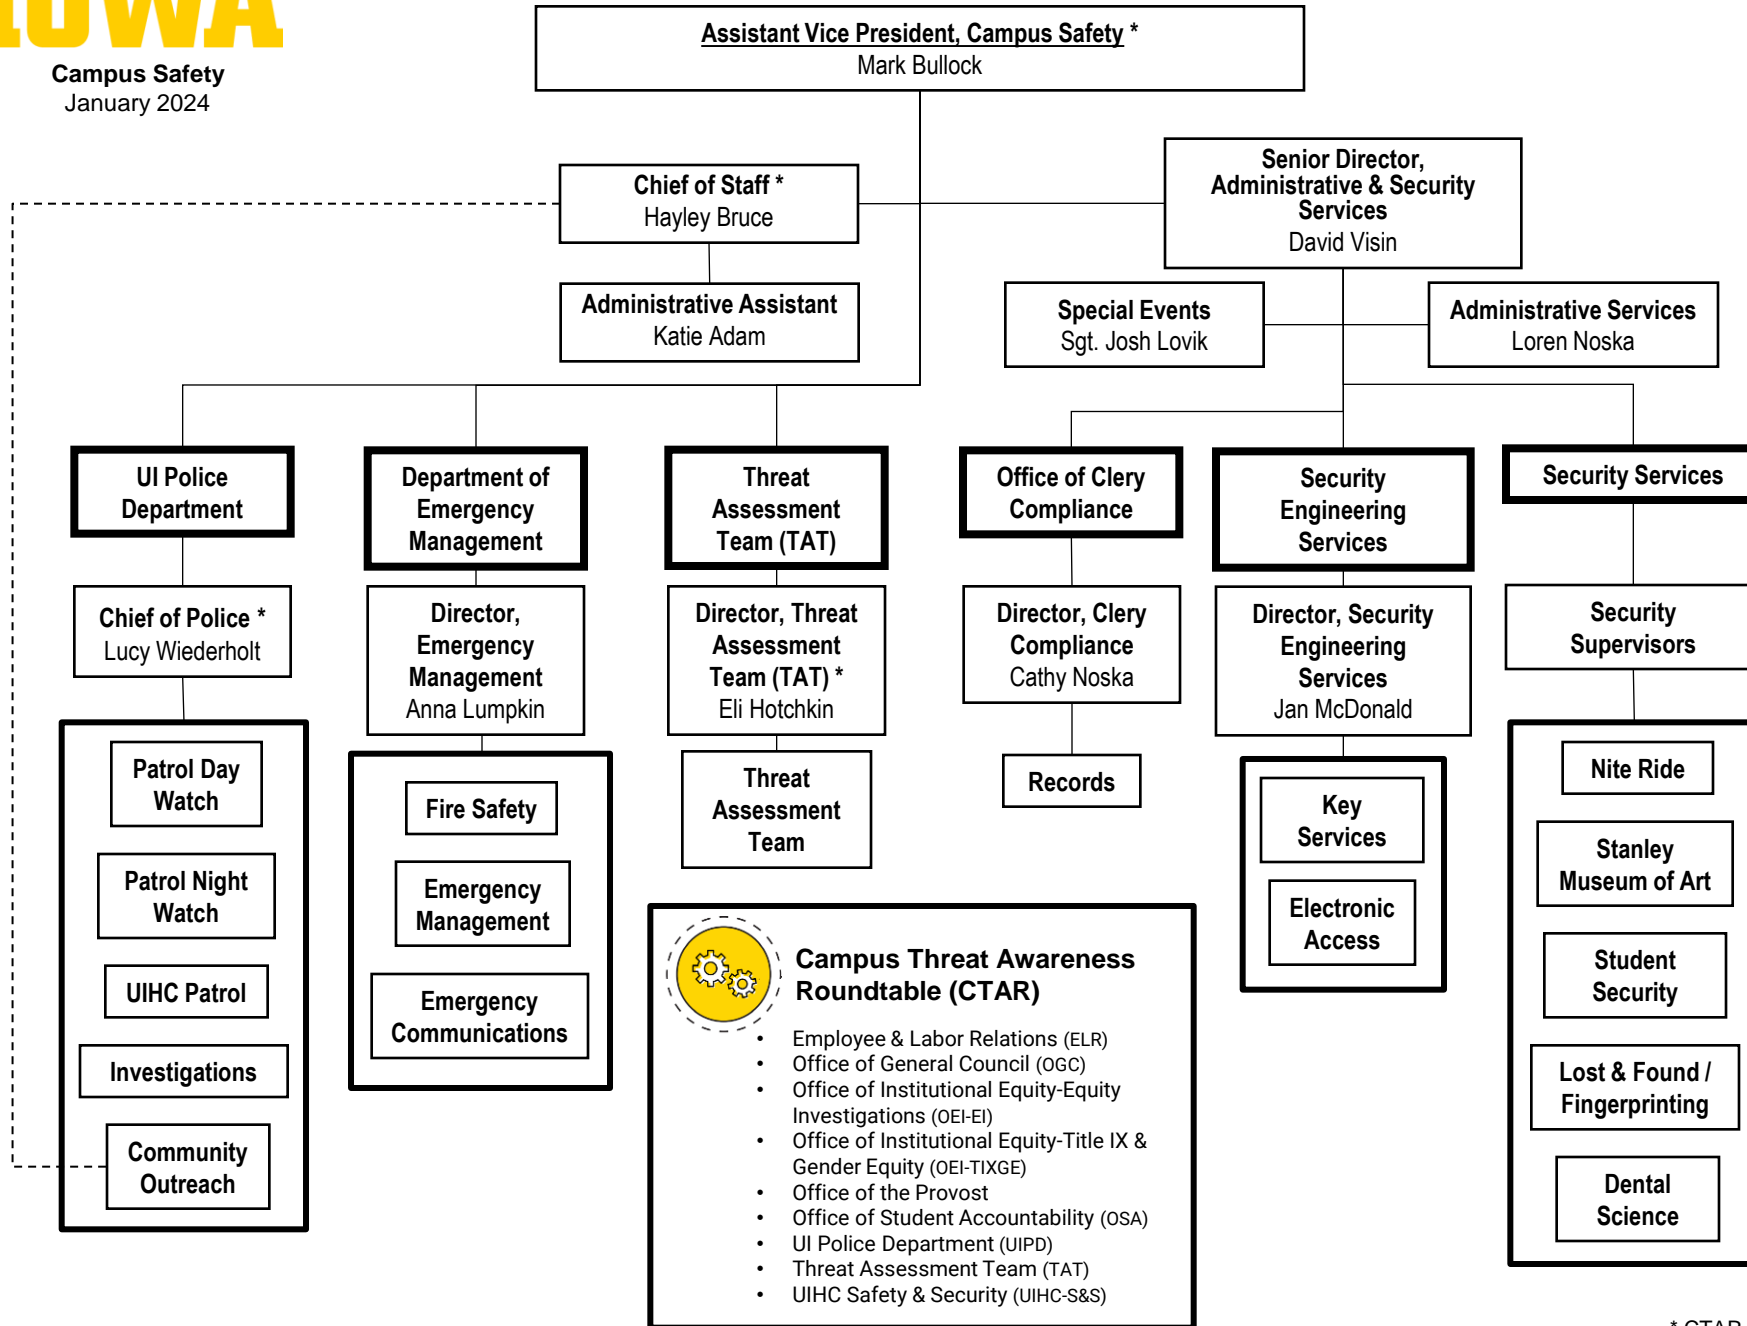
IOWA
Campus Safety
January 2024

Assistant Vice President, Campus Safety *
Mark Bullock

Chief of Staff *
Hayley Bruce

Administrative Assistant
Katie Adam

Senior Director, Administrative & Security Services
David Visin

Special Events
Sgt. Josh Lovik

Administrative Services
Loren Noska

UI Police Department

Chief of Police *
Lucy Wiederholt

Patrol Day Watch

Patrol Night Watch

UIHC Patrol

Investigations

Community Outreach

Department of Emergency Management

Director, Emergency Management
Anna Lumpkin

Fire Safety

Emergency Management

Emergency Communications

Threat Assessment Team (TAT)

Director, Threat Assessment Team (TAT) *
Eli Hotchkin

Threat Assessment Team

Office of Clery Compliance

Director, Clery Compliance
Cathy Noska

Records

Security Engineering Services

Director, Security Engineering Services
Jan McDonald

Key Services

Electronic Access

Security Services

Security Supervisors

Nite Ride

Stanley Museum of Art

Student Security

Lost & Found / Fingerprinting

Dental Science

Campus Threat Awareness Roundtable (CTAR)

- Employee & Labor Relations (ELR)
- Office of General Council (OGC)
- Office of Institutional Equity-Equity Investigations (OEI-EI)
- Office of Institutional Equity-Title IX & Gender Equity (OEI-TIXGE)
- Office of the Provost
- Office of Student Accountability (OSA)
- UI Police Department (UIPD)
- Threat Assessment Team (TAT)
- UIHC Safety & Security (UIHC-S&S)

* CTAR